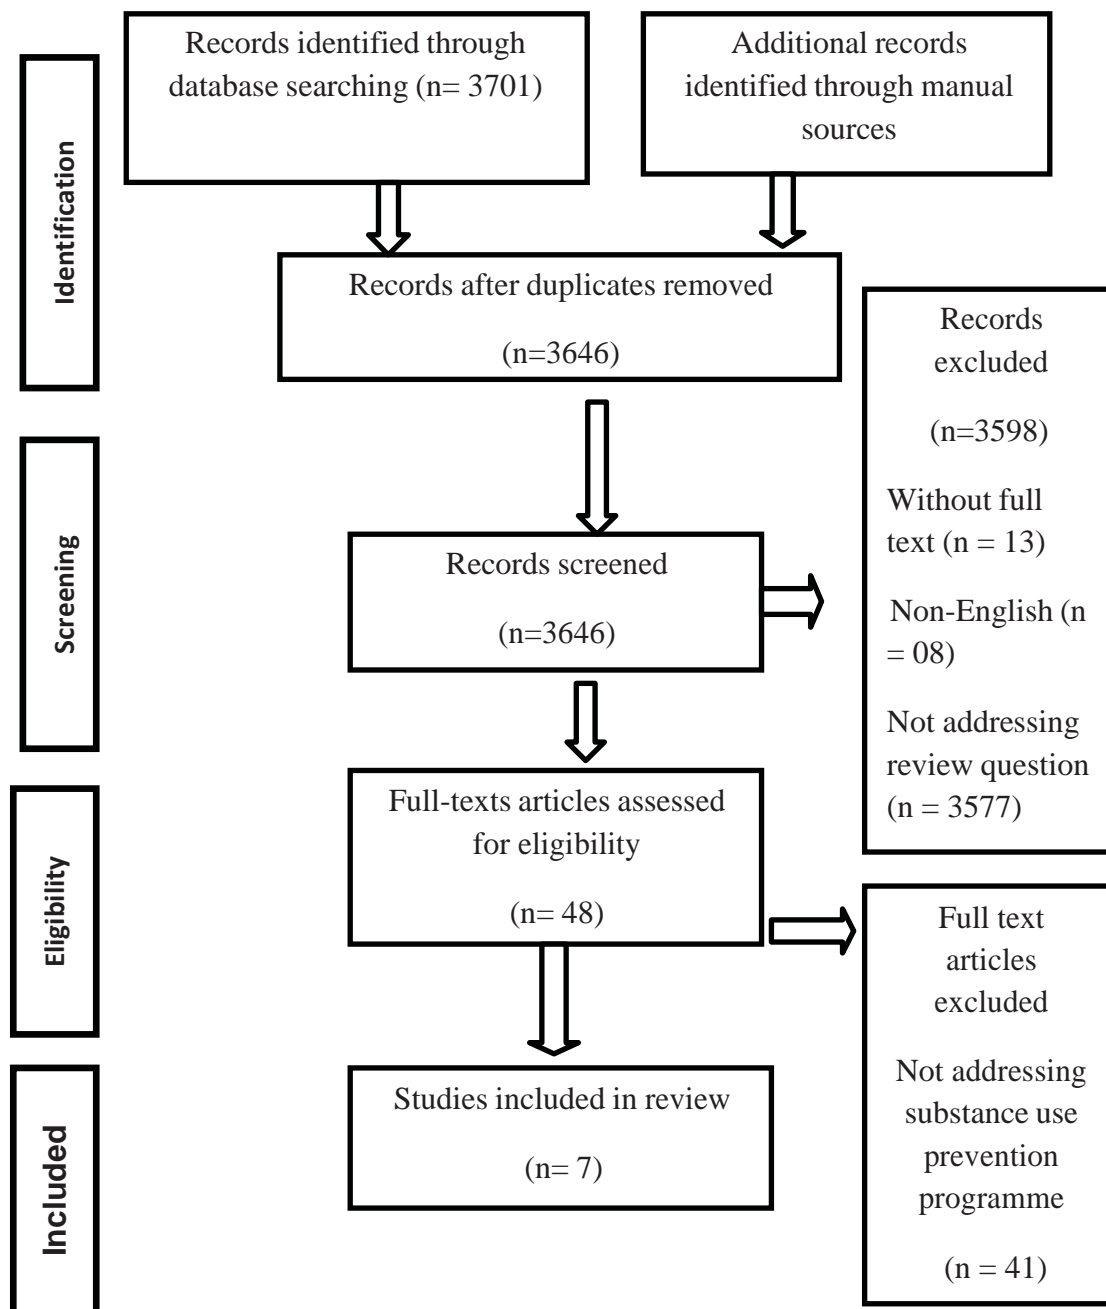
Identification

Records identified through database searching (n= 3701)

Additional records identified through manual sources

Records after duplicates removed

(n=3646)

Records excluded

(n=3598)

Without full text (n = 13)

Non-English (n = 08)

Not addressing review question (n = 3577)

Screening

Records screened

(n=3646)

Eligibility

Full-texts articles assessed for eligibility

(n= 48)

Full text articles excluded

Not addressing substance use prevention programme

(n = 41)

Included

Studies included in review

(n= 7)